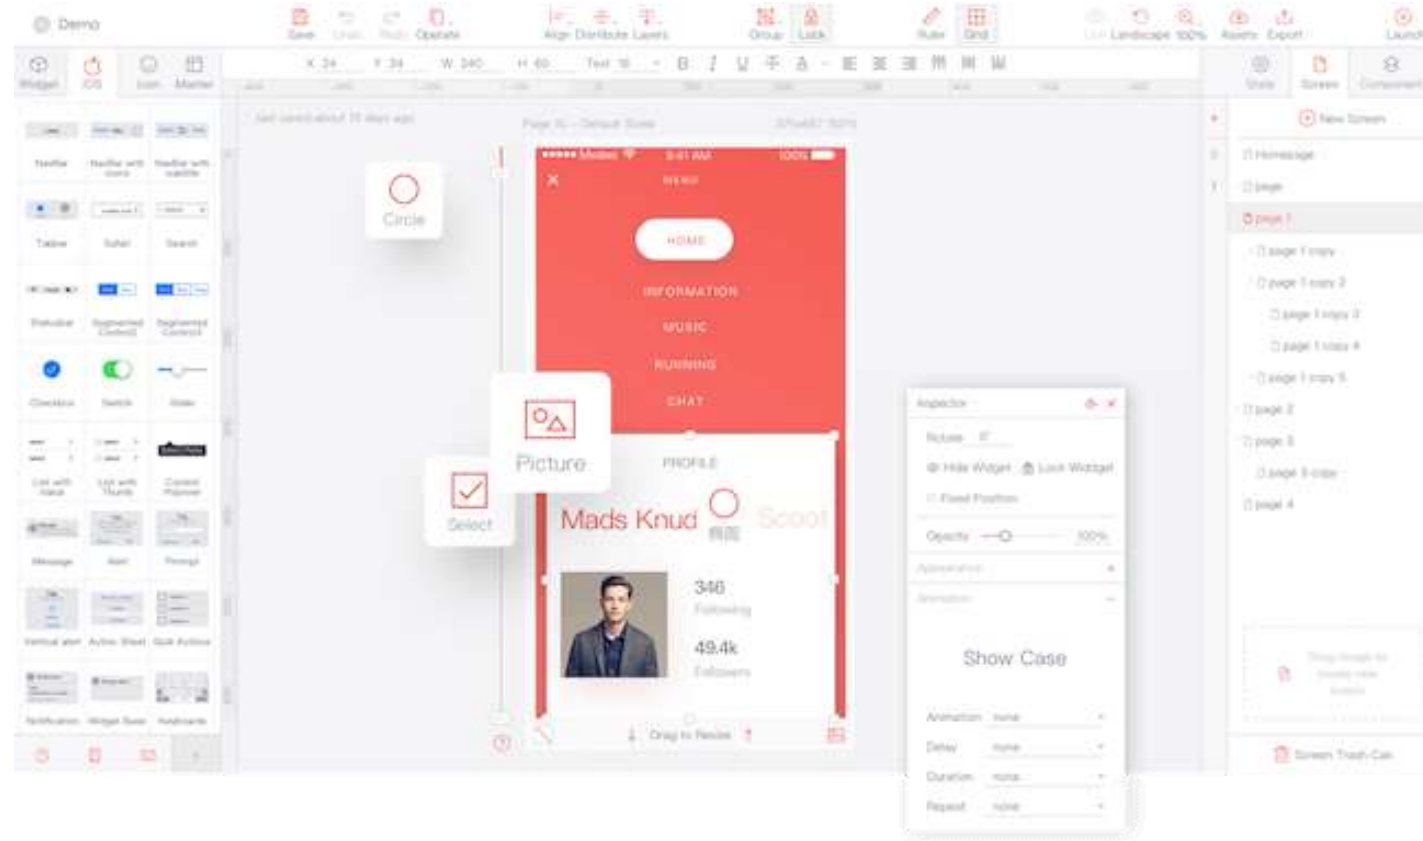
Demo

Save Undo Redo Operate Align Distribute Layers Group Lock Ruler Grid Landscape 100% Assets Export Launch

Widget iOS Icon Master

X 24 Y 34 W 240 H 60 Text 16 B I U

State Screen Component

Last saved about 31 days ago

Page 1 - Default State

+ New Screen

Homepage
page
page 1
page 1 copy
page 1 copy 2
page 1 copy 3
page 1 copy 4
page 1 copy 5
page 2
page 3
page 3 copy
page 4

Navbar Navbar with icons Navbar with subtitle
Tabbar Safari Search
Statusbar Segmented Control Segmented Control
Checkbox Switch Slider
List with Value List with Thumb Content Popover
Message Alert Prompt
Vertical alert Action Sheet Quik Actions
Notification Widget Base Keyboards

Circle

Picture

Select

••••• Medea 9:41 AM 100%

MENU

HOME

INFORMATION

MUSIC

RUNNING

CHAT

PROFILE

Mads Knud

Scoot

346
Following

49.4k
Followers

Drag to Resize

Inspector

Picture

Hide Widget Lock Widget

Fixed Position

Opacity 100%

Appearance

Animation

Show Case

Animation none

Delay none

Duration none

Repeat none

Drag Image to create new screen

Screen Trash Can